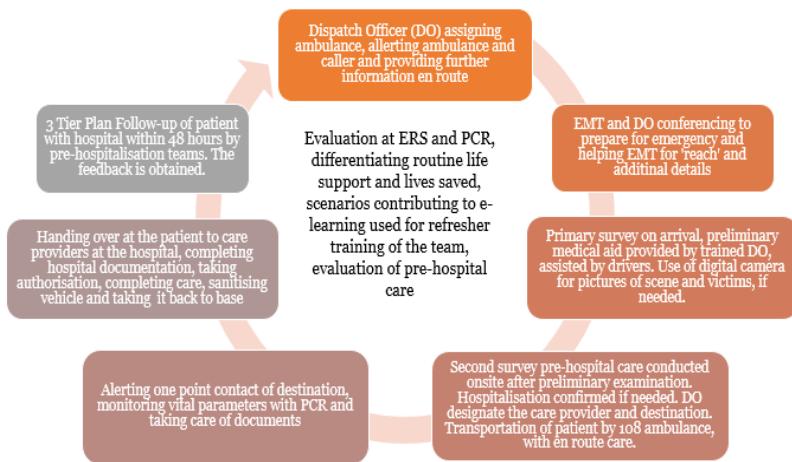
Dispatch Officer (DO) assigning ambulance, allerting ambulance and caller and providing further information en route

EMT and DO conferencing to prepare for emergency and helping EMT for 'reach' and additional details

Primary survey on arrival, preliminary medical aid provided by trained DO, assisted by drivers. Use of digital camera for pictures of scene and victims, if needed.

Second survey pre-hospital care conducted onsite after preliminary examination. Hospitalisation confirmed if needed. DO designate the care provider and destination. Transportation of patient by 108 ambulance, with en route care.

Alerting one point contact of destination, monitoring vital parameters with PCR and taking care of documents

Handing over at the patient to care providers at the hospital, completing hospital documentation, taking authorisation, completing care, sanitising vehicle and taking it back to base

3 Tier Plan Follow-up of patient with hospital within 48 hours by pre-hospitalisation teams. The feedback is obtained.

Evaluation at ERS and PCR, differentiating routine life support and lives saved, scenarios contributing to e-learning used for refresher training of the team, evaluation of pre-hospital care